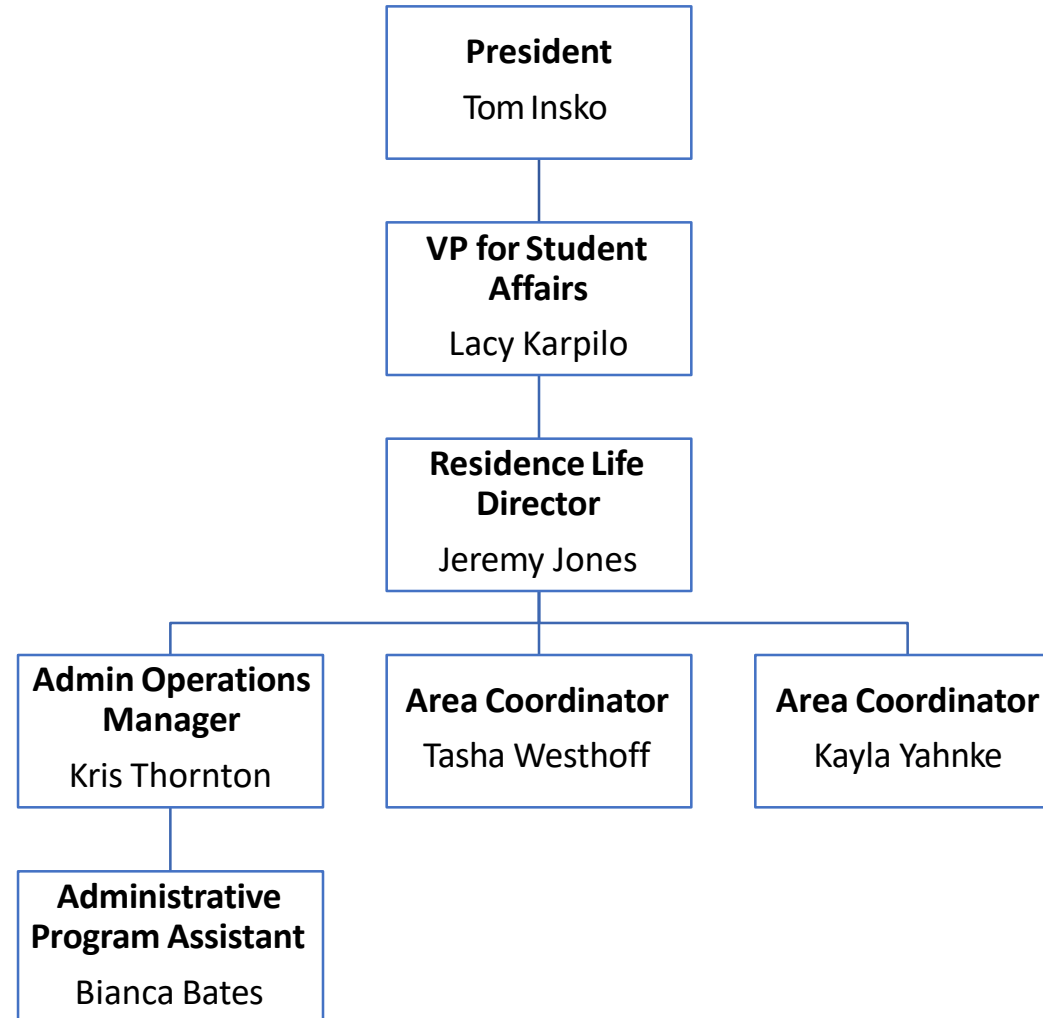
President
Tom Insko

VP for Student Affairs
Lacy Karpilo

Residence Life Director
Jeremy Jones

Admin Operations Manager
Kris Thornton

Area Coordinator
Tasha Westhoff

Area Coordinator
Kayla Yahnke

Administrative Program Assistant
Bianca Bates